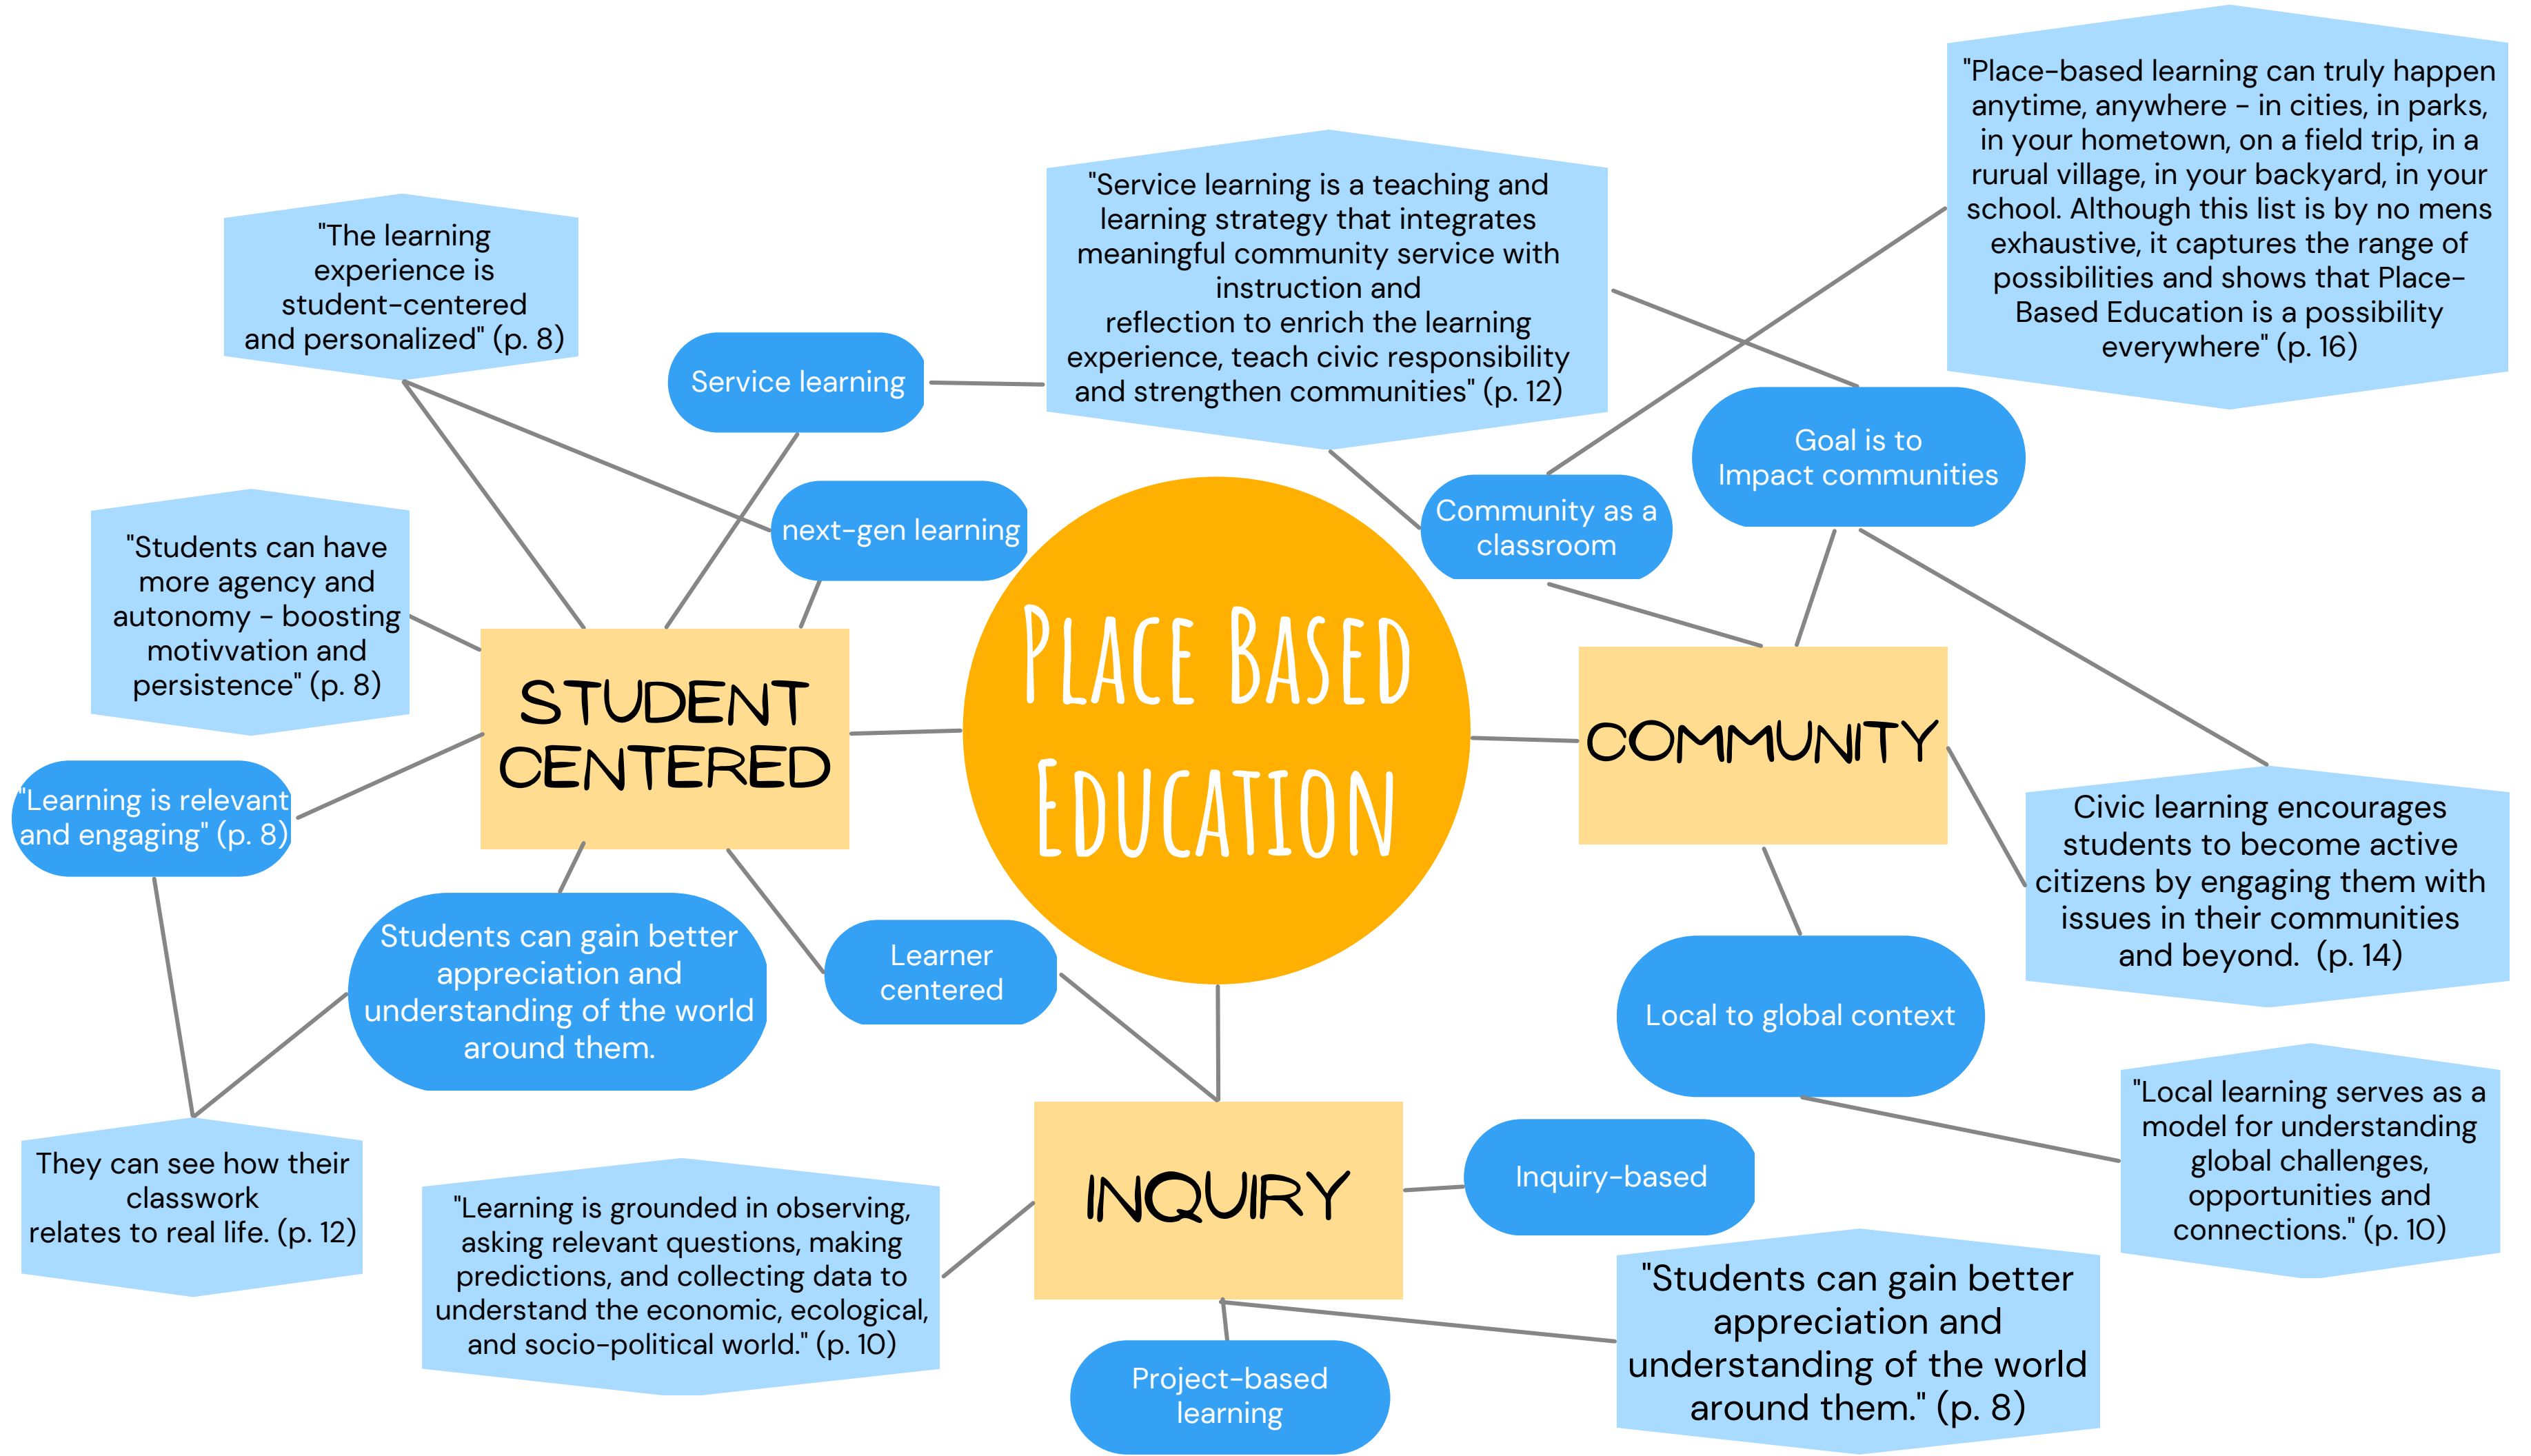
PLACE BASED EDUCATION

"The learning experience is student-centered and personalized" (p. 8)

Service learning

"Service learning is a teaching and learning strategy that integrates meaningful community service with instruction and reflection to enrich the learning experience, teach civic responsibility and strengthen communities" (p. 12)

"Place-based learning can truly happen anytime, anywhere - in cities, in parks, in your hometown, on a field trip, in a rurual village, in your backyard, in your school. Although this list is by no mens exhaustive, it captures the range of possibilities and shows that Place-Based Education is a possibility everywhere" (p. 16)

next-gen learning

"Students can have more agency and autonomy - boosting motivvation and persistence" (p. 8)

Community as a classroom

Goal is to Impact communities

STUDENT CENTERED

COMMUNITY

"Learning is relevant and engaging" (p. 8)

Civic learning encourages students to become active citizens by engaging them with issues in their communities and beyond. (p. 14)

Students can gain better appreciation and understanding of the world around them.

Learner centered

Local to global context

They can see how their classwork relates to real life. (p. 12)

"Learning is grounded in observing, asking relevant questions, making predictions, and collecting data to understand the economic, ecological, and socio-political world." (p. 10)

INQUIRY

Inquiry-based

"Local learning serves as a model for understanding global challenges, opportunities and connections." (p. 10)

Project-based learning

"Students can gain better appreciation and understanding of the world around them." (p. 8)